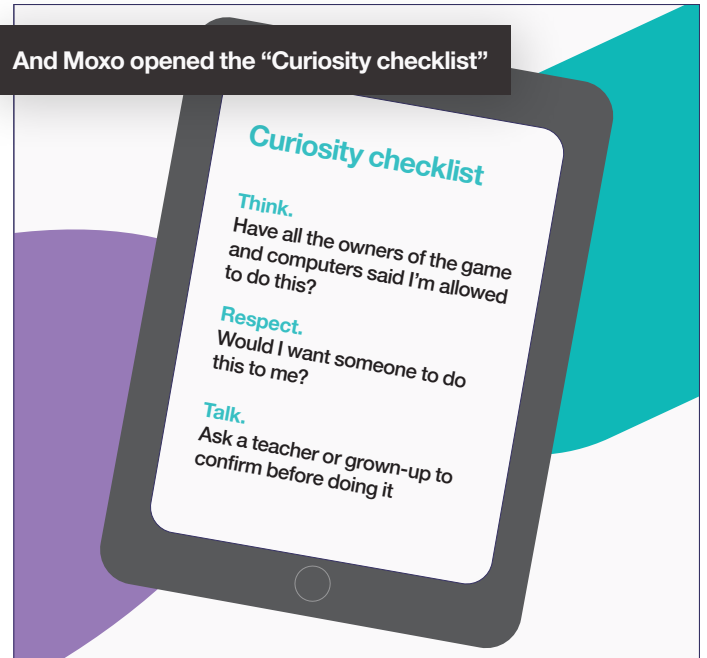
And Moxo opened the “Curiosity checklist”

Curiosity checklist

Think.
Have all the owners of the game and computers said I’m allowed to do this?

Respect.
Would I want someone to do this to me?

Talk.
Ask a teacher or grown-up to confirm before doing it